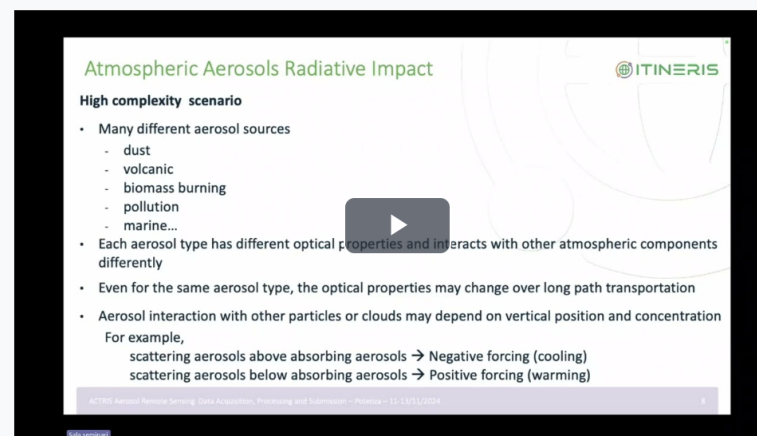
Atmospheric Aerosols Radiative Impact

ITINERIS

High complexity scenario

- Many different aerosol sources
 - dust
 - volcanic
 - biomass burning
 - pollution
 - marine...
- Each aerosol type has different optical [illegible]roperties and interacts with other atmospheric components differently
- Even for the same aerosol type, the optical properties may change over long path transportation
- Aerosol interaction with other particles or clouds may depend on vertical position and concentration

For example,

scattering aerosols above absorbing aerosols → Negative forcing (cooling)

scattering aerosols below absorbing aerosols → Positive forcing (warming)

ACTRIS Aerosol Remote Sensing: Data Acquisition, Processing and Submission – Potenza – 11-13/11/2024

8

Sala seminari